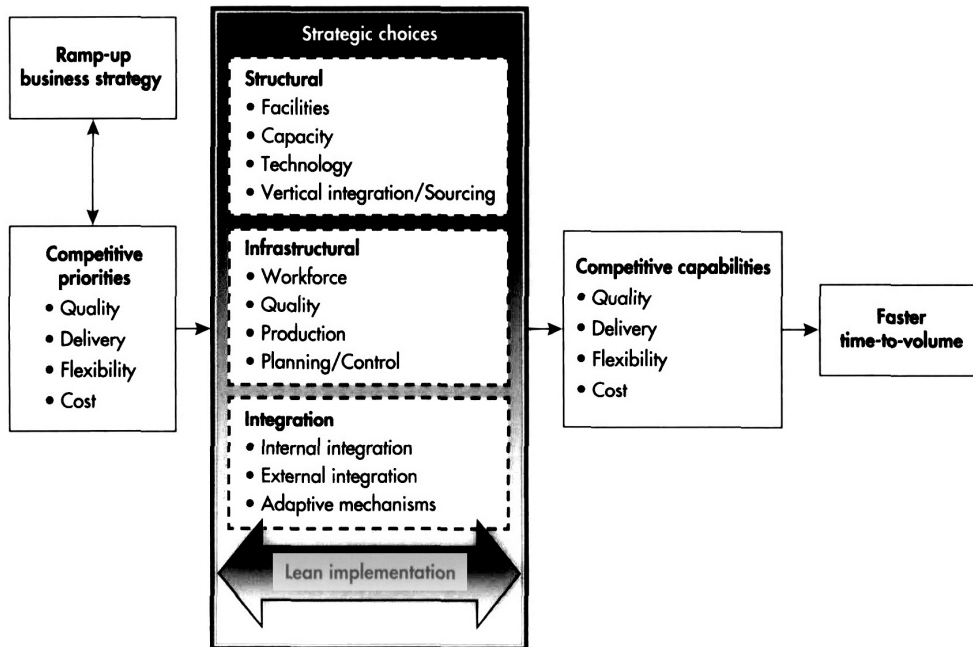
Ramp-up business strategy

Competitive priorities
• Quality
• Delivery
• Flexibility
• Cost

Strategic choices

Structural
• Facilities
• Capacity
• Technology
• Vertical integration/Sourcing

Infrastructural
• Workforce
• Quality
• Production
• Planning/Control

Integration
• Internal integration
• External integration
• Adaptive mechanisms

Lean implementation

Competitive capabilities
• Quality
• Delivery
• Flexibility
• Cost

Faster time-to-volume